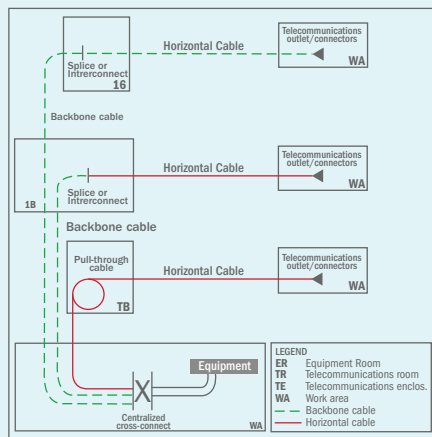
Horizontal Cable

Telecommunications outlet/connectors

WA

Splice or Interconnect

16

Backbone cable

Horizontal Cable

Telecommunications outlet/connectors

WA

Splice or Interconnect

18

Backbone cable

Pull-through cable

Horizontal Cable

Telecommunications outlet/connectors

WA

TB

Equipment

Centralized cross-connect

WA

LEGEND
ER Equipment Room
TR Telecommunications room
TE Telecommunications enclos.
WA Work area
Backbone cable
Horizontal cable